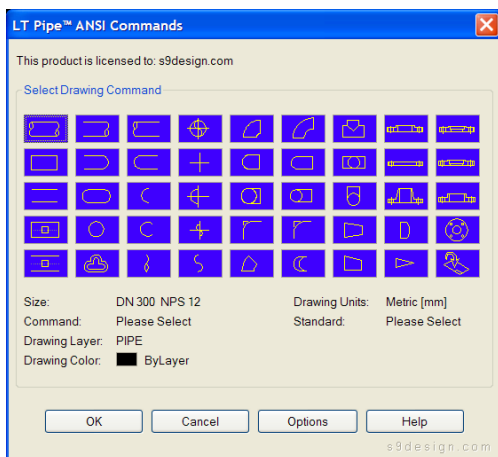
LT Pipe™ ANSI Commands

This product is licensed to: s9design.com

Select Drawing Command

Size: DN 300 NPS 12
Command: Please Select
Drawing Layer: PIPE
Drawing Color: ByLayer

Drawing Units: Metric [mm]
Standard: Please Select

OK
Cancel
Options
Help

s9design.com